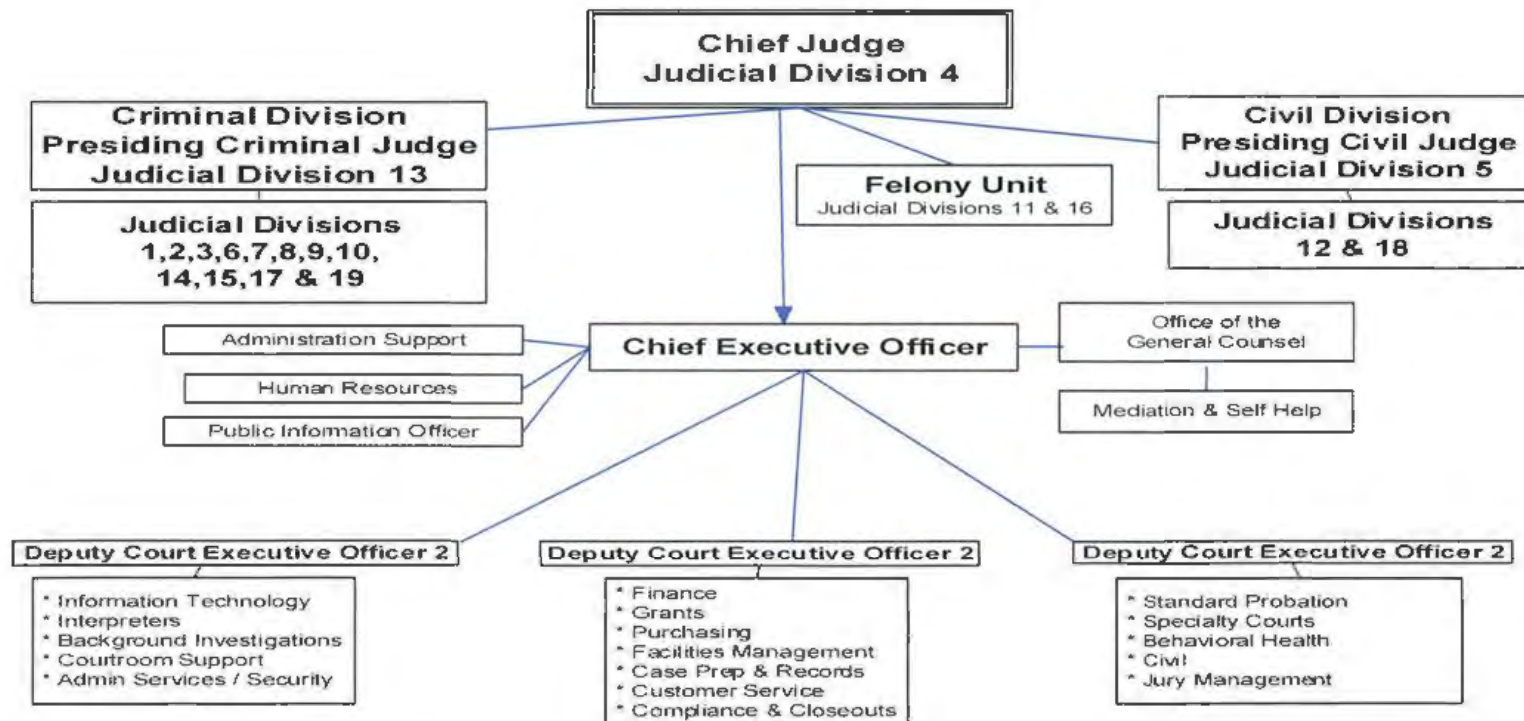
Chief Judge
Judicial Division 4

Criminal Division
Presiding Criminal Judge
Judicial Division 13

Judicial Divisions
1,2,3,6,7,8,9,10,
14,15,17 & 19

Felony Unit
Judicial Divisions 11 & 16

Civil Division
Presiding Civil Judge
Judicial Division 5

Judicial Divisions
12 & 18

Administration Support

Human Resources

Public Information Officer

Chief Executive Officer

Office of the
General Counsel

Mediation & Self Help

Deputy Court Executive Officer 2

* Information Technology
* Interpreters
* Background Investigations
* Courtroom Support
* Admin Services / Security

Deputy Court Executive Officer 2

* Finance
* Grants
* Purchasing
* Facilities Management
* Case Prep & Records
* Customer Service
* Compliance & Closeouts

Deputy Court Executive Officer 2

* Standard Probation
* Specialty Courts
* Behavioral Health
* Civil
* Jury Management